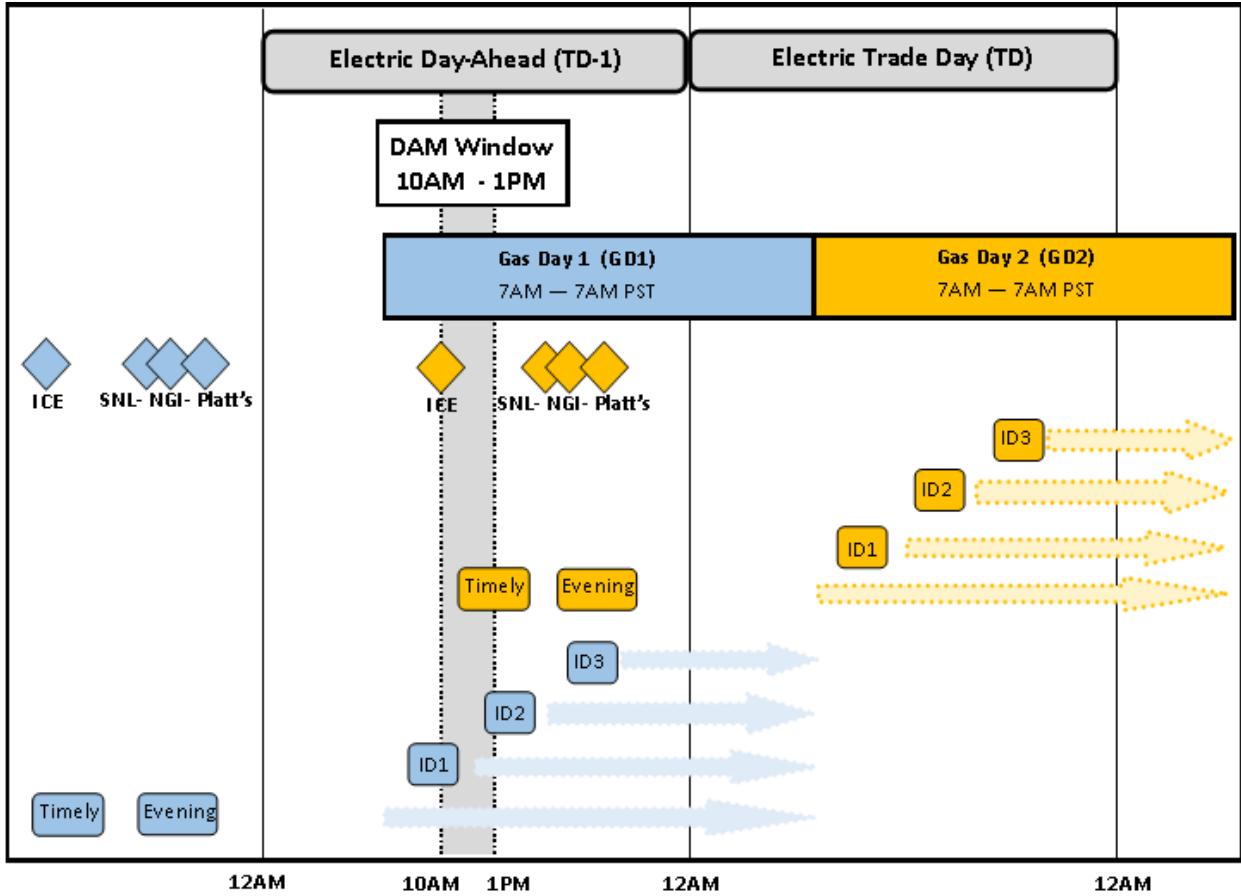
Electric Day-Ahead (TD-1)

Electric Trade Day (TD)

DAM Window
10AM - 1PM

Gas Day 1 (GD1)
7AM — 7AM PST

Gas Day 2 (GD2)
7AM — 7AM PST

ICE

SNL- NGI- Platt's

ICE

SNL- NGI- Platt's

ID3

ID2

ID1

Timely

Evening

ID3

ID2

ID1

Timely

Evening

12AM

10AM

1PM

12AM

12AM